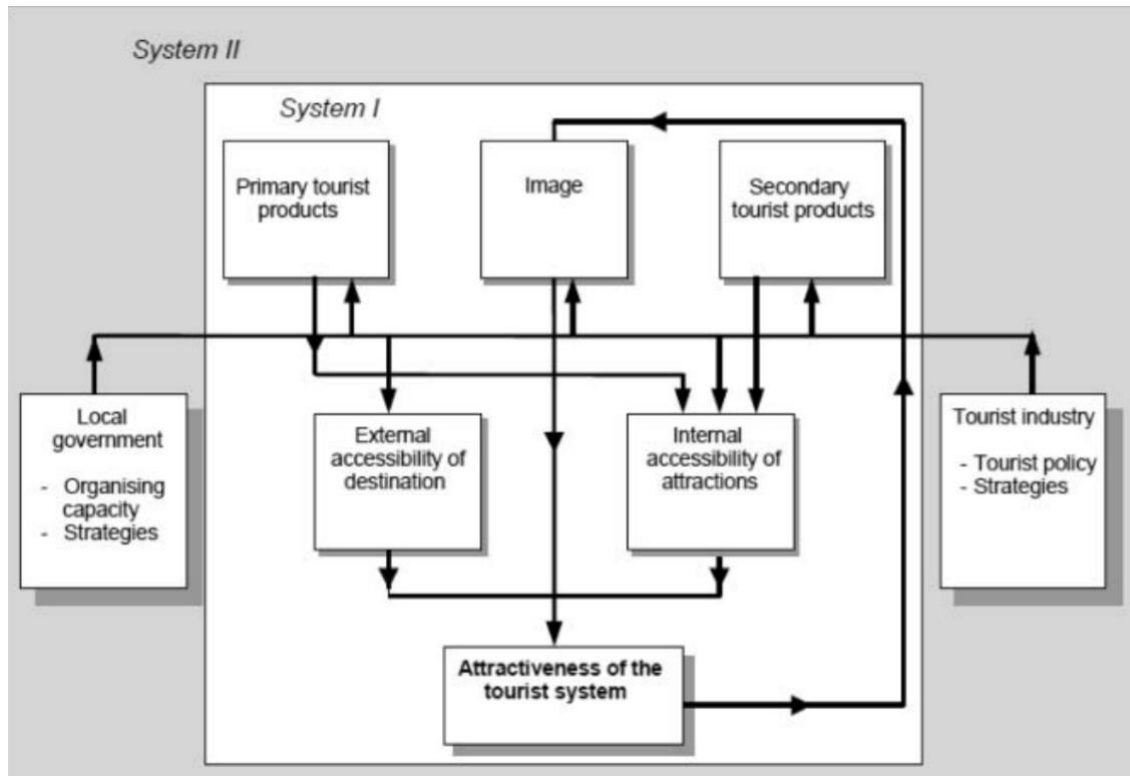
System II

System I

Primary tourist products

Image

Secondary tourist products

Local government

- Organising capacity
- Strategies

External accessibility of destination

Internal accessibility of attractions

Tourist industry

- Tourist policy
- Strategies

Attractiveness of the tourist system